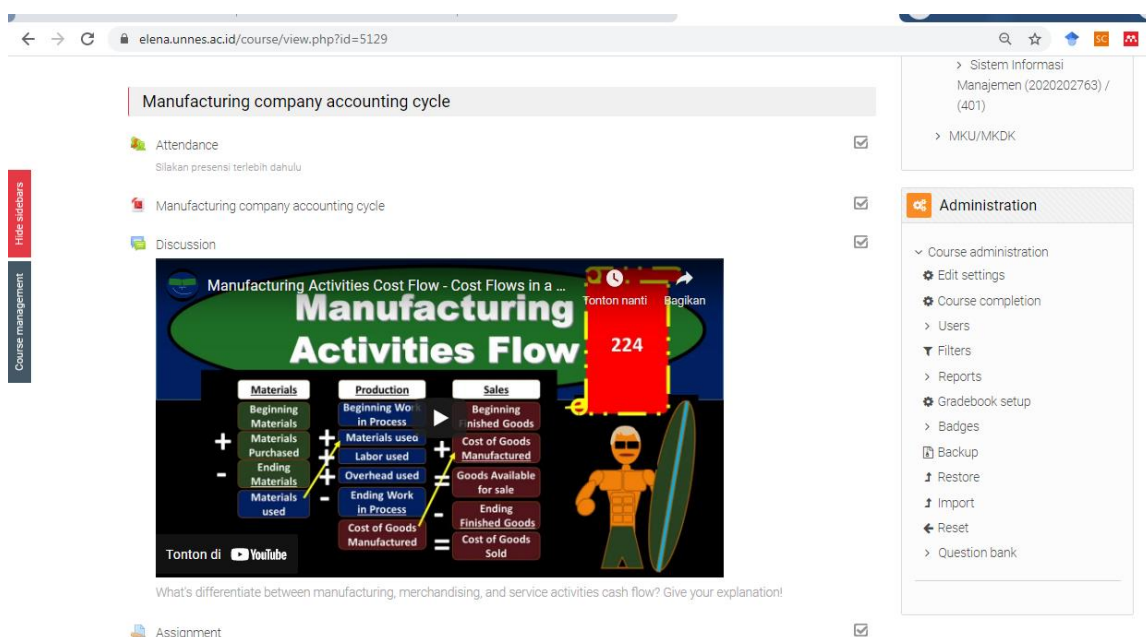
elena.unnes.ac.id/course/view.php?id=5129

SC

Hide sidebars

Course management

Manufacturing company accounting cycle

Attendance

Silakan presensi terlebih dahulu

Manufacturing company accounting cycle

Discussion

Manufacturing Activities Cost Flow - Cost Flows in a ...

Tonton nanti

Bagikan

Manufacturing Activities Flow

224

| Materials | Production | Sales |
|---|---|---|
| Beginning Materials | Beginning Work in Process | Beginning Finished Goods |
| + Materials Purchased | + Materials used | + Cost of Goods Manufactured |
| - Ending Materials | + Labor used | = Goods Available for sale |
| Materials used | + Overhead used | - Ending Finished Goods |
| | - Ending Work in Process | = Cost of Goods Sold |
| | Cost of Goods Manufactured | |

Tonton di YouTube

What's differentiate between manufacturing, merchandising, and service activities cash flow? Give your explanation!

Assignment

> Sistem Informasi Manajemen (2020202763) / (401)

> MKU/MKDK

Administration

Course administration

Edit settings

Course completion

> Users

Filters

> Reports

Gradebook setup

> Badges

Backup

Restore

Import

Reset

> Question bank